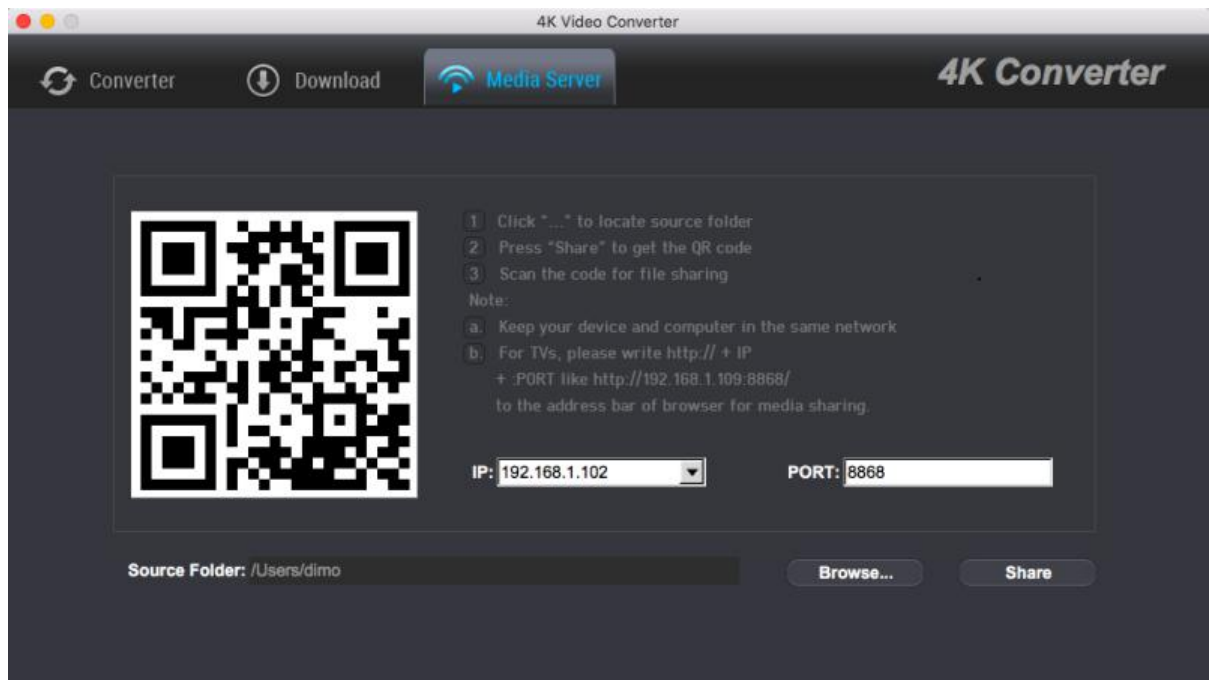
4K Video Converter

Converter Download Media Server

4K Converter

1 Click "..." to locate source folder
2 Press "Share" to get the QR code
3 Scan the code for file sharing
Note:
a. Keep your device and computer in the same network
b. For TVs, please write http:// + IP + :PORT like http://192.168.1.109:8868/ to the address bar of browser for media sharing.

IP: 192.168.1.102

PORT: 8868

Source Folder: /Users/dimo

Browse...

Share